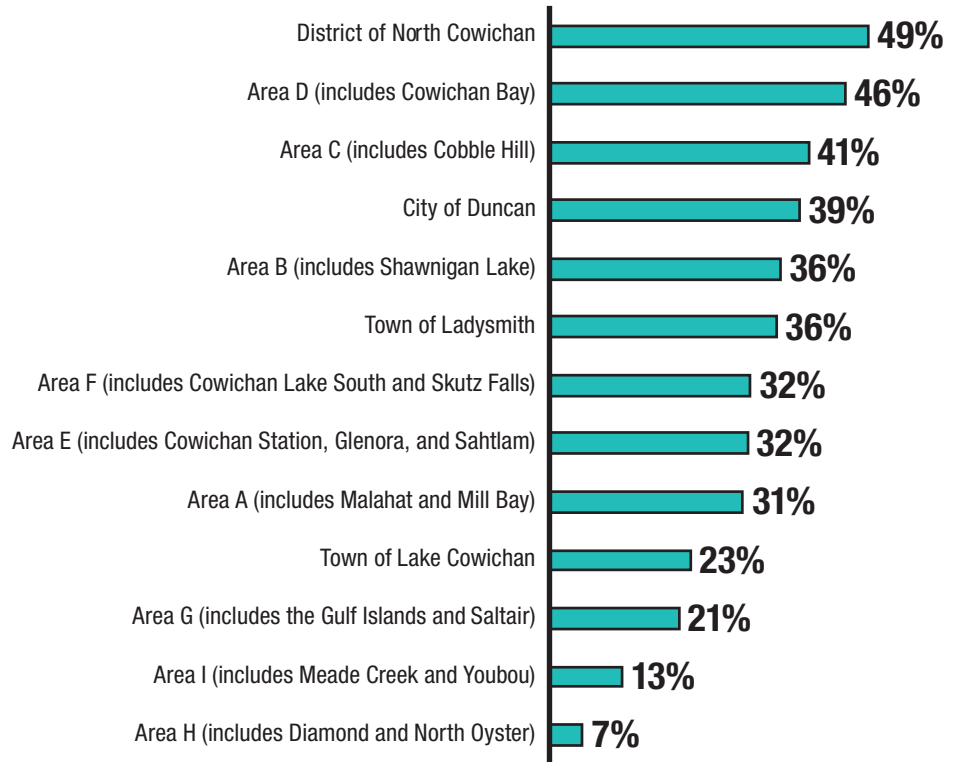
District of North Cowichan 49%
Area D (includes Cowichan Bay) 46%
Area C (includes Cobble Hill) 41%
City of Duncan 39%
Area B (includes Shawnigan Lake) 36%
Town of Ladysmith 36%
Area F (includes Cowichan Lake South and Skutz Falls) 32%
Area E (includes Cowichan Station, Glenora, and Sahtlam) 32%
Area A (includes Malahat and Mill Bay) 31%
Town of Lake Cowichan 23%
Area G (includes the Gulf Islands and Saltair) 21%
Area I (includes Meade Creek and Youbou) 13%
Area H (includes Diamond and North Oyster) 7%